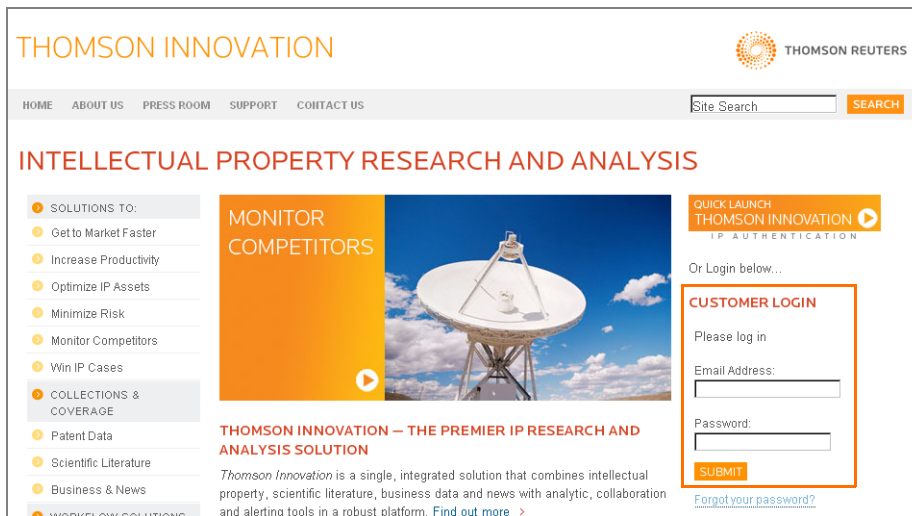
THOMSON INNOVATION

THOMSON REUTERS

HOME ABOUT US PRESS ROOM SUPPORT CONTACT US

Site Search

SEARCH

INTELLECTUAL PROPERTY RESEARCH AND ANALYSIS

SOLUTIONS TO:

Get to Market Faster

Increase Productivity

Optimize IP Assets

Minimize Risk

Monitor Competitors

Win IP Cases

COLLECTIONS & COVERAGE

Patent Data

Scientific Literature

Business & News

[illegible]

MONITOR COMPETITORS

THOMSON INNOVATION — THE PREMIER IP RESEARCH AND ANALYSIS SOLUTION

Thomson Innovation is a single, integrated solution that combines intellectual property, scientific literature, business data and news with analytic, collaboration and alerting tools in a robust platform. Find out more

QUICK LAUNCH
THOMSON INNOVATION
IP AUTHENTICATION

Or Login below...

CUSTOMER LOGIN

Please log in

Email Address:

Password:

SUBMIT

Forgot your password?